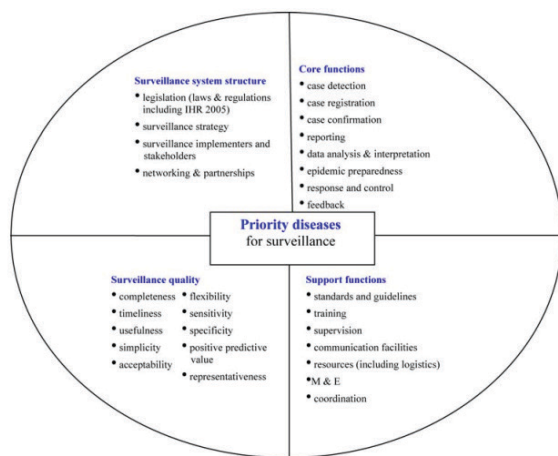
Surveillance system structure
- legislation (laws & regulations including IHR 2005)
- surveillance strategy
- surveillance implementers and stakeholders
- networking & partnerships

Core functions
- case detection
- case registration
- case confirmation
- reporting
- data analysis & interpretation
- epidemic preparedness
- response and control
- feedback

Priority diseases
for surveillance

Surveillance quality
- completeness
- timeliness
- usefulness
- simplicity
- acceptability
- flexibility
- sensitivity
- specificity
- positive predictive value
- representativeness

Support functions
- standards and guidelines
- training
- supervision
- communication facilities
- resources (including logistics)
- M & E
- coordination